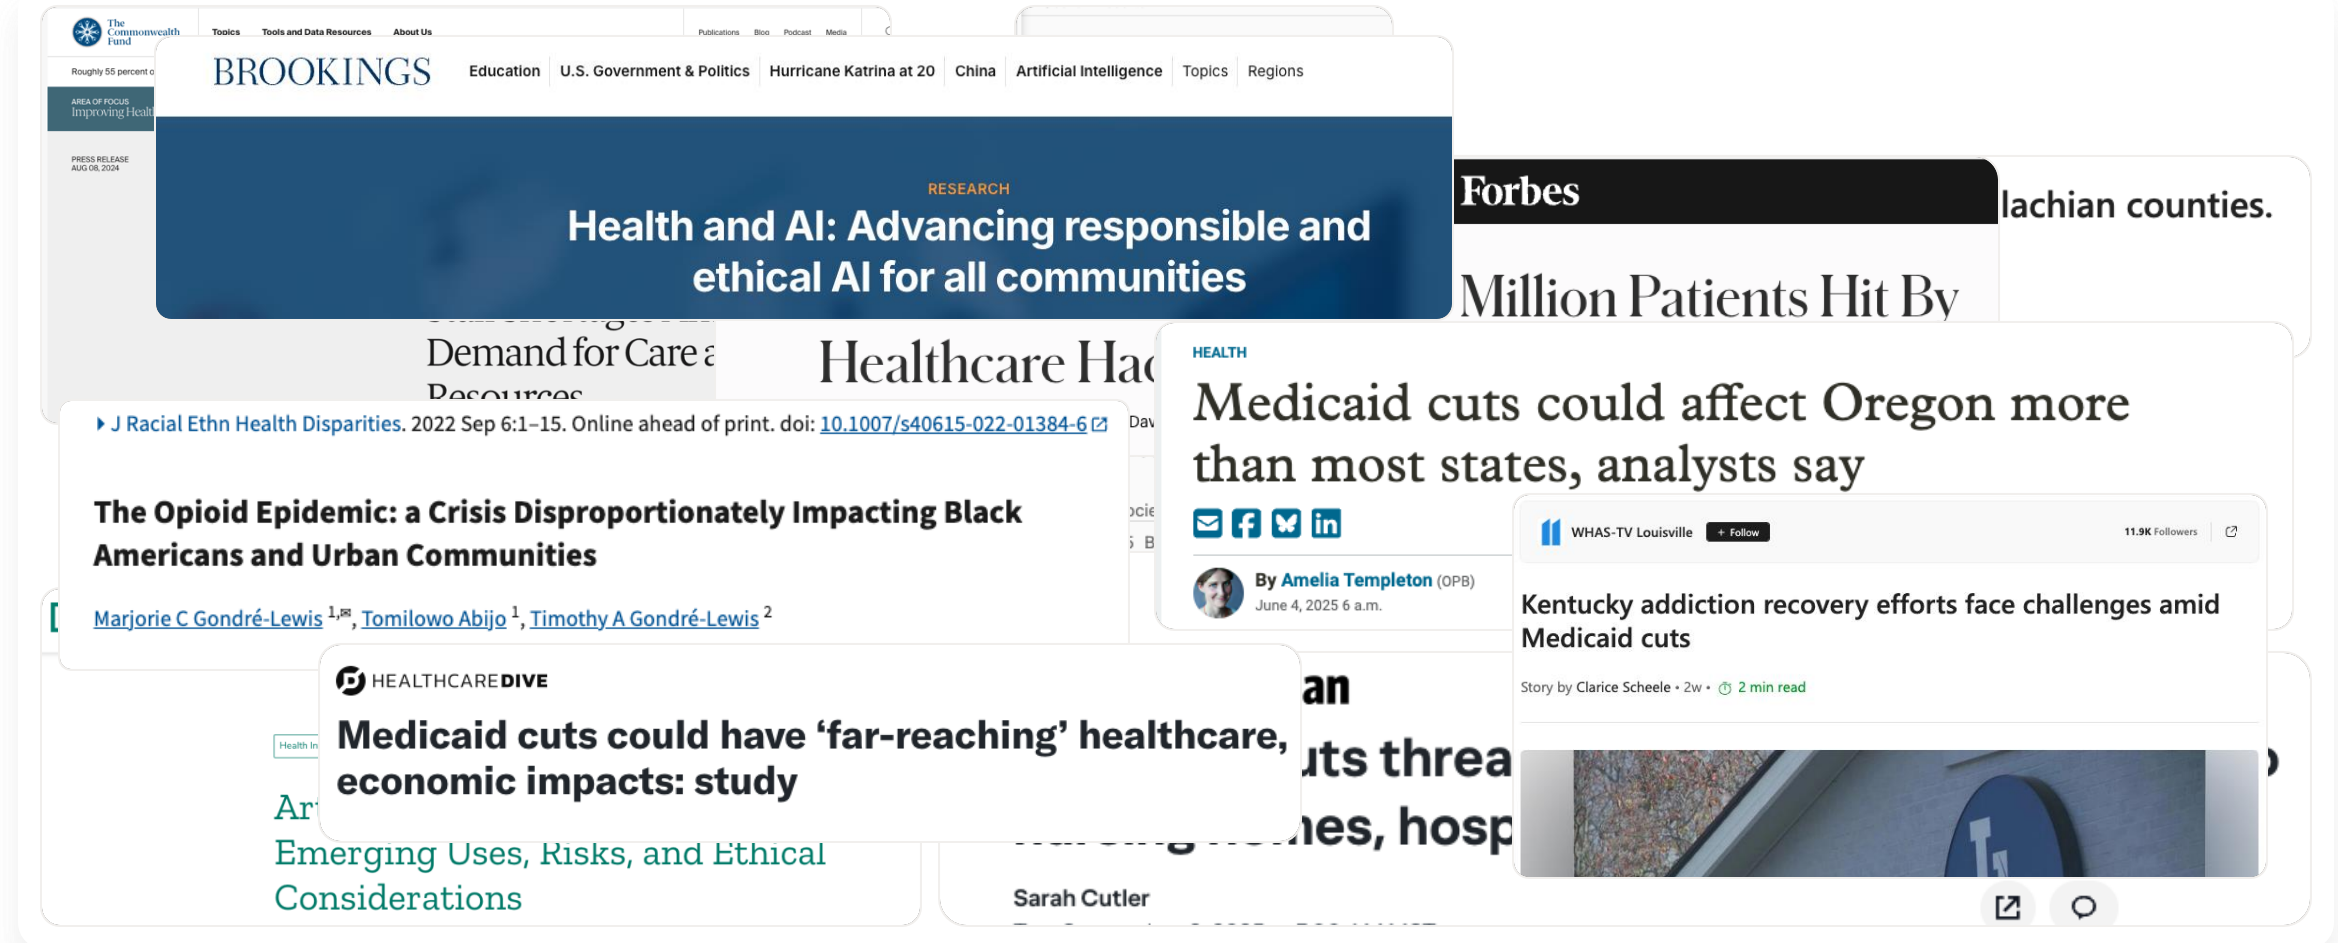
The Commonwealth Fund

Topics Tools and Data Resources About Us

Publications Blog Podcast Media

Roughly 55 percent o

AREA OF FOCUS
Improving Healt

PRESS RELEASE
AUG 08, 2024

BROOKINGS

Education U.S. Government & Politics Hurricane Katrina at 20 China Artificial Intelligence Topics Regions

RESEARCH

Health and AI: Advancing responsible and ethical AI for all communities

Forbes

Million Patients Hit By

lachian counties.

Demand for Care a

Resources

Healthcare Ha

HEALTH

Medicaid cuts could affect Oregon more than most states, analysts say

By Amelia Templeton (OPB)
June 4, 2025 6 a.m.

J Racial Ethn Health Disparities. 2022 Sep 6:1–15. Online ahead of print. doi: 10.1007/s40615-022-01384-6

The Opioid Epidemic: a Crisis Disproportionately Impacting Black Americans and Urban Communities

Marjorie C Gondré-Lewis 1, Tomilowo Abijo 1, Timothy A Gondré-Lewis 2

WHAS-TV Louisville + Follow 11.9K Followers

Kentucky addiction recovery efforts face challenges amid Medicaid cuts

Story by Clarice Scheele • 2w • 2 min read

HEALTHCAREDIVE

Medicaid cuts could have ‘far-reaching’ healthcare, economic impacts: study

an

uts threa

es, hosp

Health In

Ar

Emerging Uses, Risks, and Ethical Considerations

Sarah Cutler